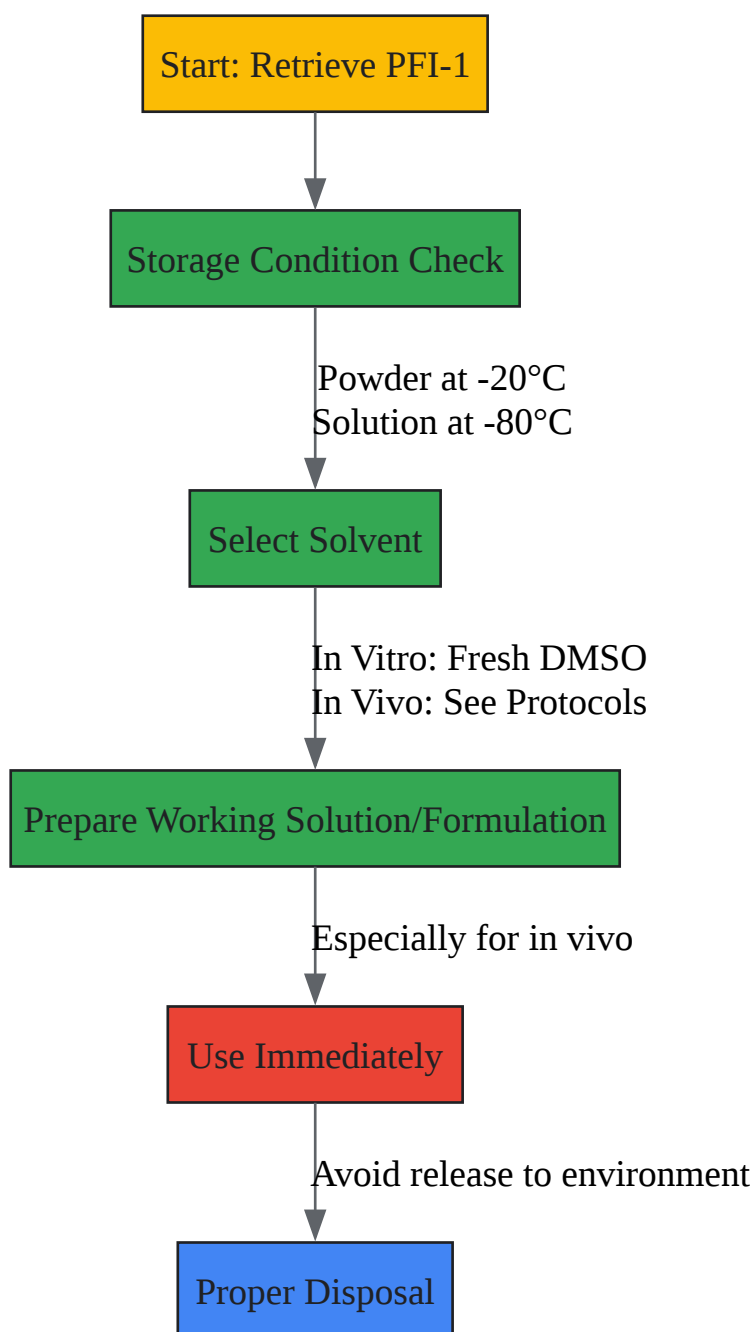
Start: Retrieve PFI-1

Storage Condition Check

Powder at -20°C
Solution at -80°C

Select Solvent

In Vitro: Fresh DMSO
In Vivo: See Protocols

Prepare Working Solution/Formulation

Especially for in vivo

Use Immediately

Avoid release to environment

Proper Disposal